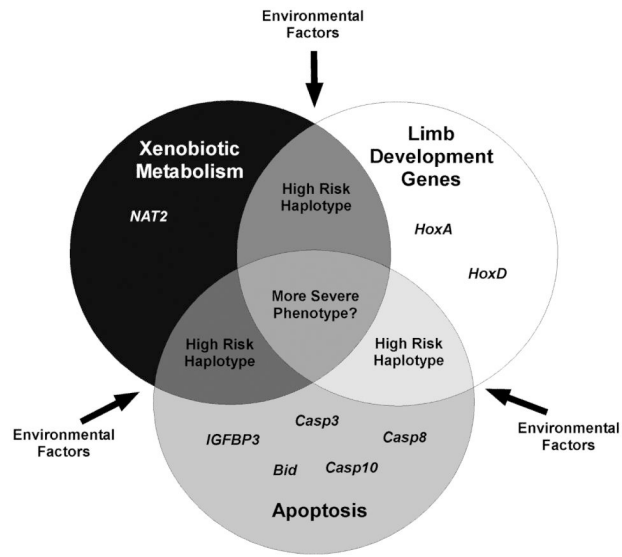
Environmental Factors

Xenobiotic Metabolism

NAT2

Limb Development Genes

HoxA

HoxD

High Risk Haplotype

More Severe Phenotype?

High Risk Haplotype

High Risk Haplotype

Environmental Factors

Environmental Factors

IGFBP3

Casp3

Casp8

Bid

Casp10

Apoptosis